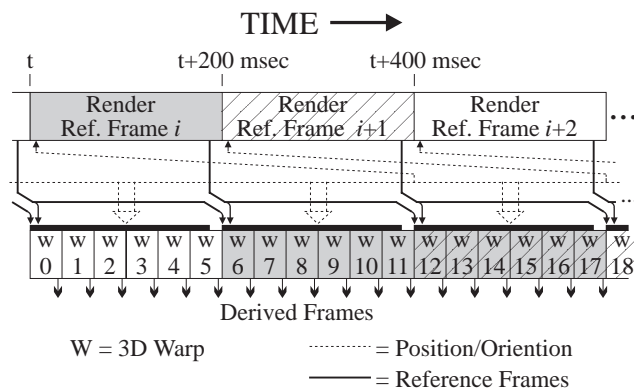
TIME →

t

t+200 msec

t+400 msec

Render Ref. Frame $i$

Render Ref. Frame $i$+1

Render Ref. Frame $i$+2

...

...

| w 0 | w 1 | w 2 | w 3 | w 4 | w 5 | w 6 | w 7 | w 8 | w 9 | w 10 | w 11 | w 12 | w 13 | w 14 | w 15 | w 16 | w 17 | w 18 |
|---|---|---|---|---|---|---|---|---|---|---|---|---|---|---|---|---|---|---|

Derived Frames

W = 3D Warp

= Position/Oriention

= Reference Frames